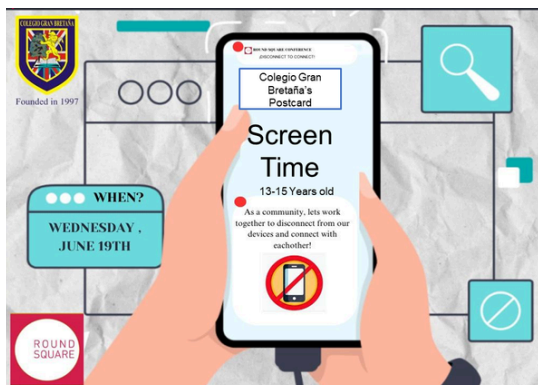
COLEGIO GRAN BRETAÑA

Founded in 1997

ROUND SQUARE CONFERENCE
¡DISCONNECT TO CONNECT!

Colegio Gran Bretaña's Postcard

Screen Time

13-15 Years old

As a community, lets work together to disconnect from our devices and connect with eachother!

WHEN?

WEDNESDAY , JUNE 19TH

ROUND SQUARE